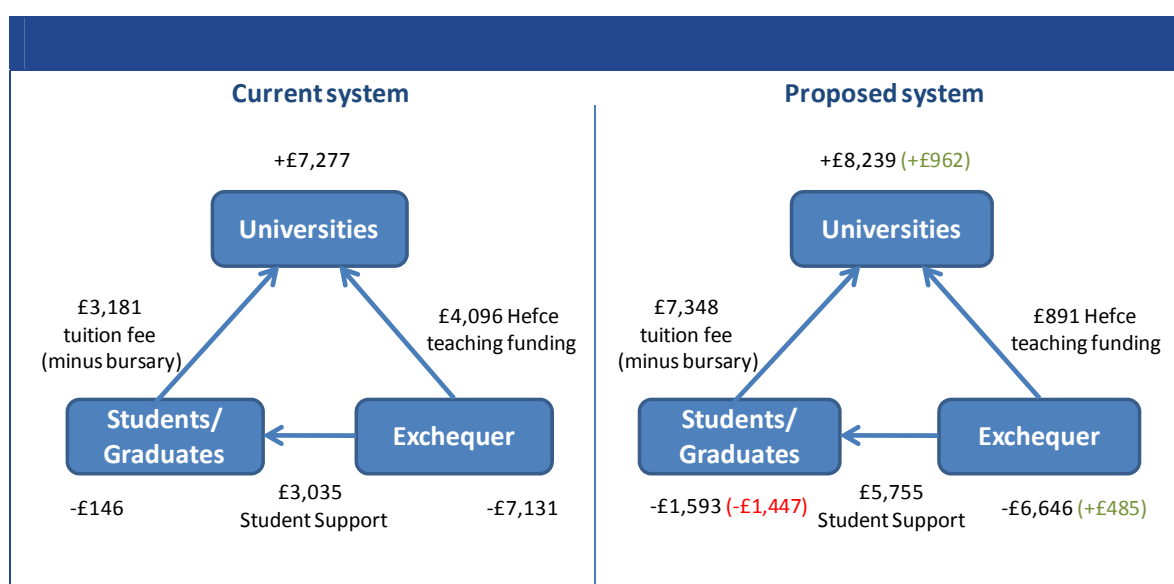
Current system

+£7,277

Universities

£3,181 tuition fee (minus bursary)

£4,096 Hefce teaching funding

Students/ Graduates

Exchequer

-£146

£3,035 Student Support

-£7,131

Proposed system

+£8,239 (+£962)

Universities

£7,348 tuition fee (minus bursary)

£891 Hefce teaching funding

Students/ Graduates

Exchequer

-£1,593 (-£1,447)

£5,755 Student Support

-£6,646 (+£485)